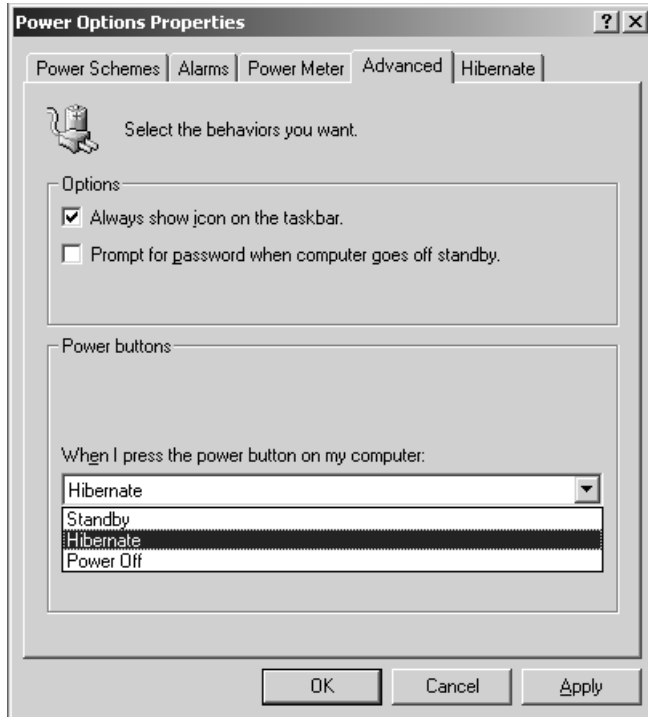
Power Options Properties ? X

Power Schemes | Alarms | Power Meter | Advanced | Hibernate

Select the behaviors you want.

Options

☑ Always show icon on the taskbar.

☐ Prompt for password when computer goes off standby.

Power buttons

When I press the power button on my computer:

Hibernate

Standby
Hibernate
Power Off

OK Cancel Apply